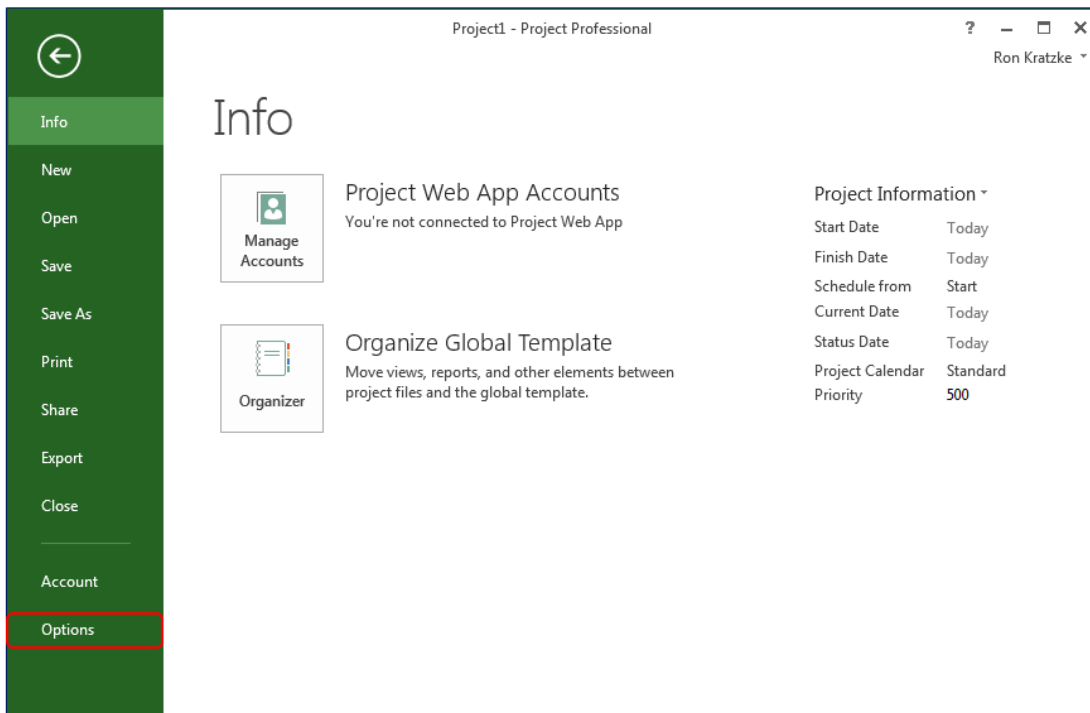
Project1 - Project Professional

? – ☐ ✕

Ron Kratzke

Info
New
Open
Save
Save As
Print
Share
Export
Close
Account
Options

Info

Manage Accounts

Project Web App Accounts
You're not connected to Project Web App

Organizer

Organize Global Template
Move views, reports, and other elements between project files and the global template.

Project Information

| | |
|---|---|
| Start Date | Today |
| Finish Date | Today |
| Schedule from | Start |
| Current Date | Today |
| Status Date | Today |
| Project Calendar | Standard |
| Priority | 500 |